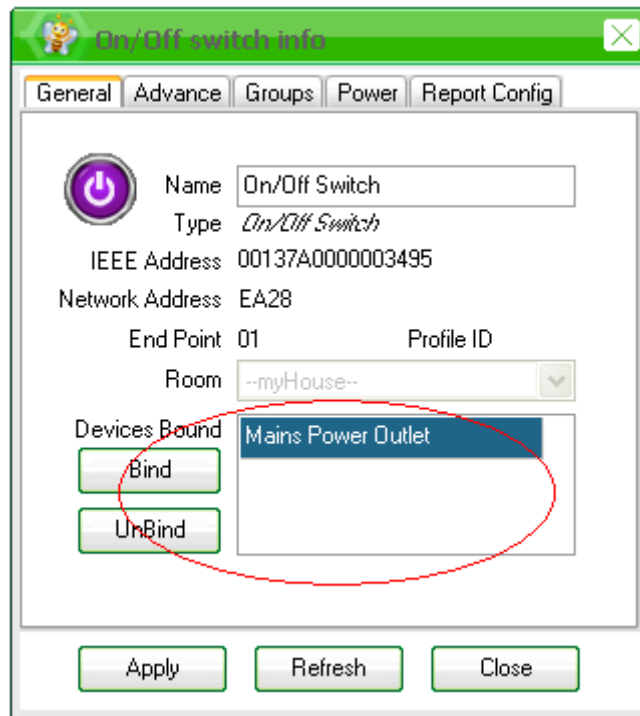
On/Off switch info

General | Advance | Groups | Power | Report Config

Name On/Off Switch
Type On/Off Switch
IEEE Address 00137A0000003495
Network Address EA28
End Point 01
Profile ID
Room --myHouse--
Devices Bound
Mains Power Outlet
Bind
UnBind

Apply
Refresh
Close